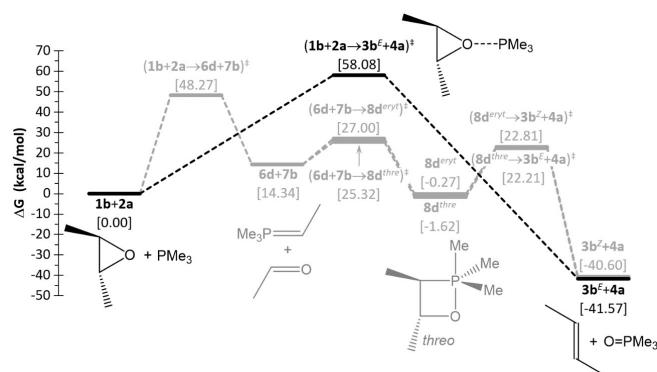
70
60
50
40
30
20
10
0
-10
-20
-30
-40
-50

$\Delta G$ (kcal/mol)

$(\mathbf{1b}+\mathbf{2a}\rightarrow\mathbf{3b}^{E}+\mathbf{4a})^{\ddagger}$
[58.08]

O---PMe$_3$

$(\mathbf{1b}+\mathbf{2a}\rightarrow\mathbf{6d}+\mathbf{7b})^{\ddagger}$
[48.27]

$(\mathbf{6d}+\mathbf{7b}\rightarrow\mathbf{8d}^{eryt})^{\ddagger}$
[27.00]

$(\mathbf{6d}+\mathbf{7b}\rightarrow\mathbf{8d}^{thre})^{\ddagger}$
[25.32]

$(\mathbf{8d}^{eryt}\rightarrow\mathbf{3b}^{Z}+\mathbf{4a})^{\ddagger}$
[22.81]

$(\mathbf{8d}^{thre}\rightarrow\mathbf{3b}^{E}+\mathbf{4a})^{\ddagger}$
[22.21]

1b+2a
[0.00]

O + PMe$_3$

6d+7b
[14.34]

Me$_3$P
+
O

$\mathbf{8d}^{eryt}$
[-0.27]
$\mathbf{8d}^{thre}$
[-1.62]

Me
P
Me
Me
O
threo

$\mathbf{3b}^{Z}$+4a
[-40.60]
$\mathbf{3b}^{E}$+4a
[-41.57]

+ O=PMe$_3$